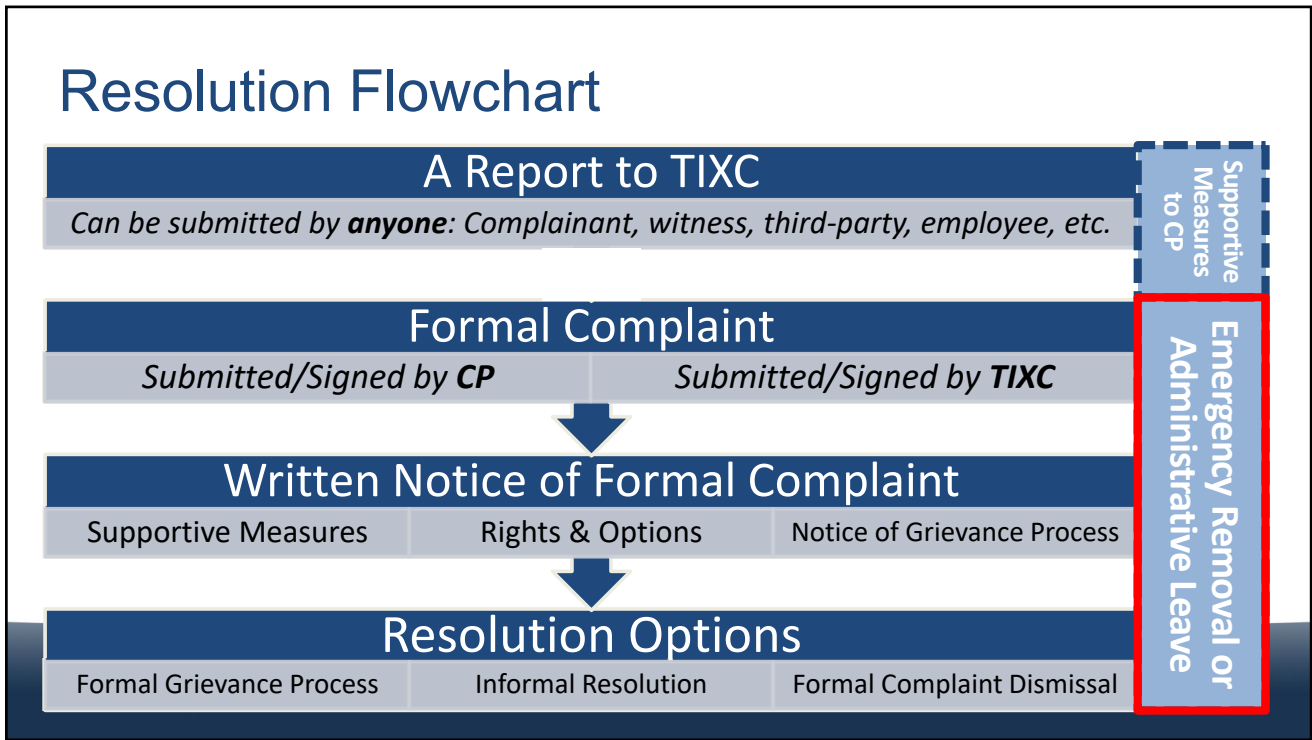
Resolution Flowchart

A Report to TIXC

*Can be submitted by **anyone**: Complainant, witness, third-party, employee, etc.*

Supportive Measures to CP

Formal Complaint

*Submitted/Signed by **CP***

*Submitted/Signed by **TIXC***

Written Notice of Formal Complaint

Supportive Measures

Rights & Options

Notice of Grievance Process

Resolution Options

Formal Grievance Process

Informal Resolution

Formal Complaint Dismissal

Emergency Removal or Administrative Leave